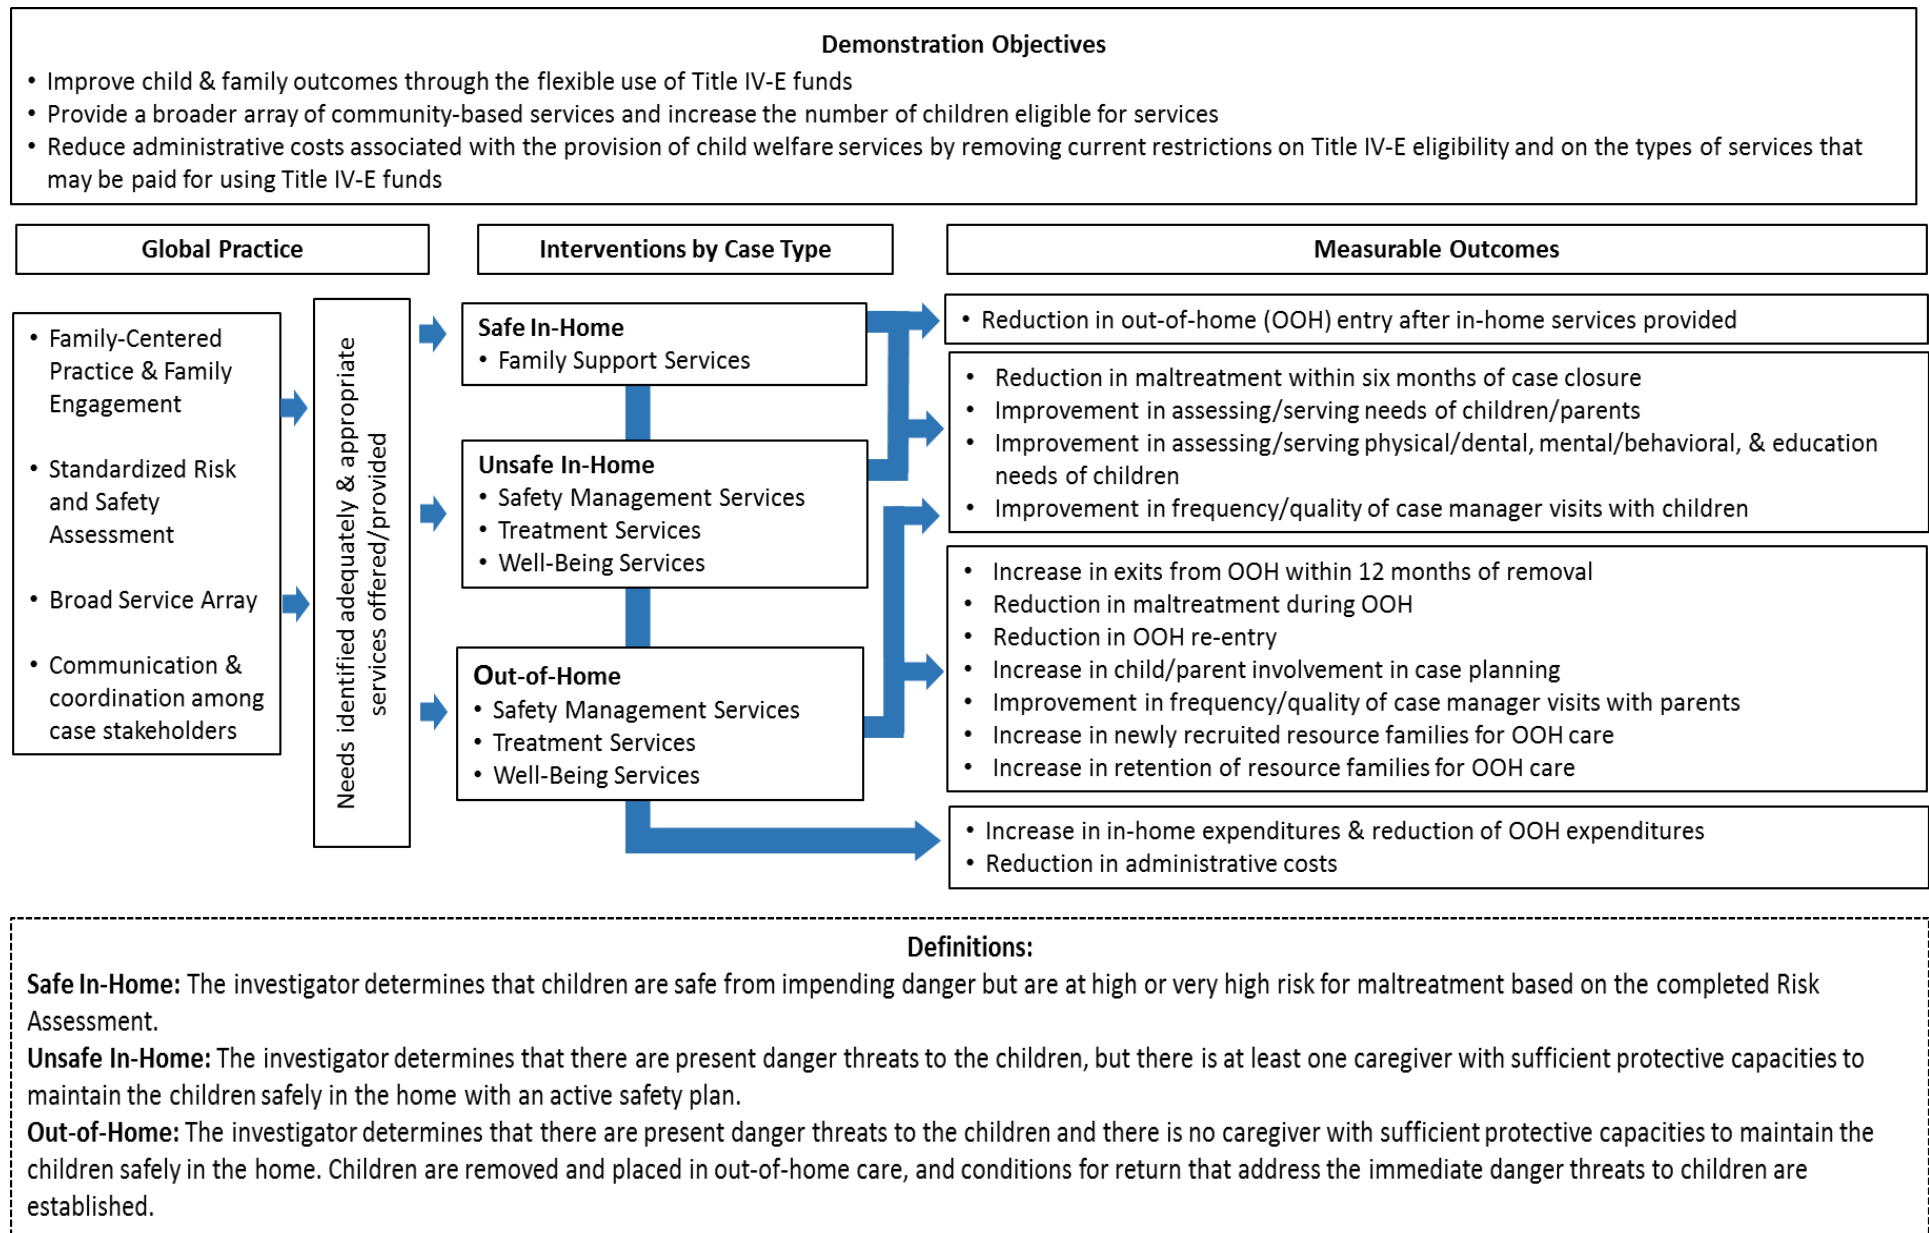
Demonstration Objectives

- Improve child & family outcomes through the flexible use of Title IV-E funds
- Provide a broader array of community-based services and increase the number of children eligible for services
- Reduce administrative costs associated with the provision of child welfare services by removing current restrictions on Title IV-E eligibility and on the types of services that may be paid for using Title IV-E funds

Global Practice

- Family-Centered Practice & Family Engagement
- Standardized Risk and Safety Assessment
- Broad Service Array
- Communication & coordination among case stakeholders

Needs identified adequately & appropriate services offered/provided

Interventions by Case Type

Safe In-Home
- Family Support Services

Unsafe In-Home
- Safety Management Services
- Treatment Services
- Well-Being Services

Out-of-Home
- Safety Management Services
- Treatment Services
- Well-Being Services

Measurable Outcomes

- Reduction in out-of-home (OOH) entry after in-home services provided

- Reduction in maltreatment within six months of case closure
- Improvement in assessing/serving needs of children/parents
- Improvement in assessing/serving physical/dental, mental/behavioral, & education needs of children
- Improvement in frequency/quality of case manager visits with children

- Increase in exits from OOH within 12 months of removal
- Reduction in maltreatment during OOH
- Reduction in OOH re-entry
- Increase in child/parent involvement in case planning
- Improvement in frequency/quality of case manager visits with parents
- Increase in newly recruited resource families for OOH care
- Increase in retention of resource families for OOH care

- Increase in in-home expenditures & reduction of OOH expenditures
- Reduction in administrative costs

Definitions:

**Safe In-Home:** The investigator determines that children are safe from impending danger but are at high or very high risk for maltreatment based on the completed Risk Assessment.

**Unsafe In-Home:** The investigator determines that there are present danger threats to the children, but there is at least one caregiver with sufficient protective capacities to maintain the children safely in the home with an active safety plan.

**Out-of-Home:** The investigator determines that there are present danger threats to the children and there is no caregiver with sufficient protective capacities to maintain the children safely in the home. Children are removed and placed in out-of-home care, and conditions for return that address the immediate danger threats to children are established.